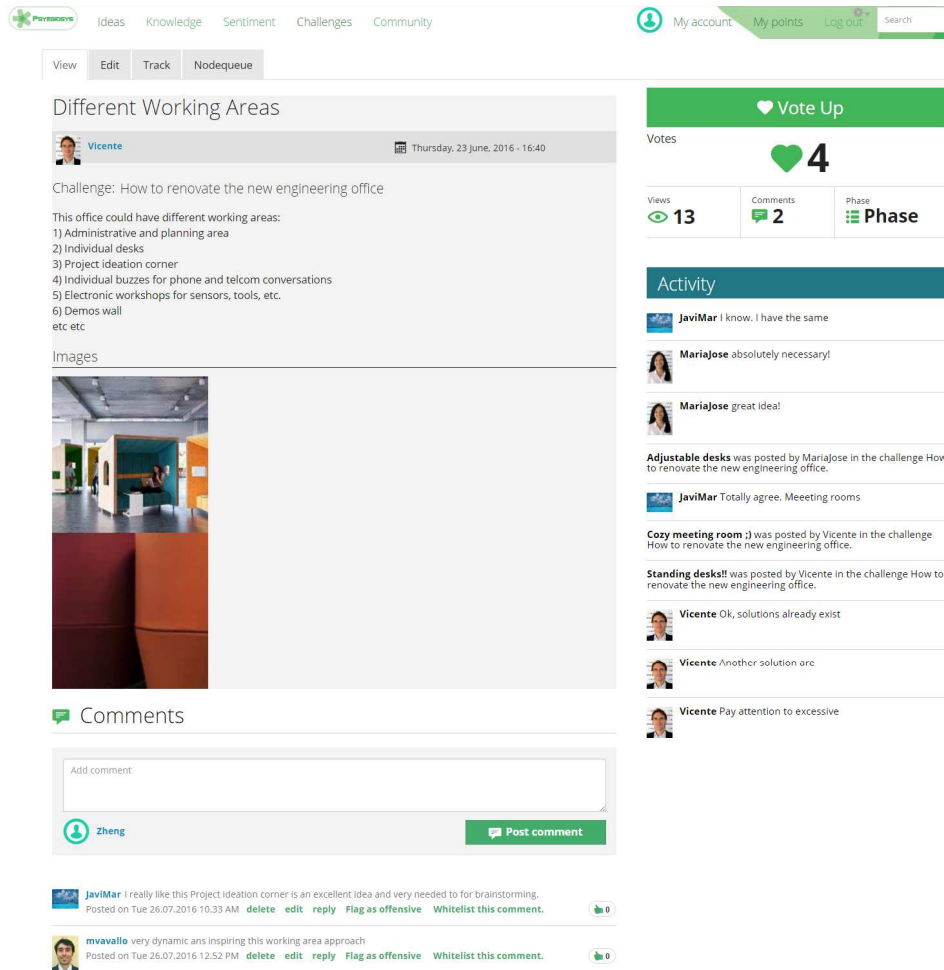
PSYMBIOSYS Ideas Knowledge Sentiment Challenges Community My account My points Log out Search

View Edit Track Nodequeue

Different Working Areas

Vicente Thursday, 23 June, 2016 - 16:40

Challenge: How to renovate the new engineering office

This office could have different working areas:
1) Administrative and planning area
2) Individual desks
3) Project ideation corner
4) Individual buzzes for phone and telcom conversations
5) Electronic workshops for sensors, tools, etc.
6) Demos wall
etc etc

Images

Comments

Add comment

Zheng

Post comment

JaviMar I really like this Project ideation corner is an excellent idea and very needed to for brainstorming.
Posted on Tue 26.07.2016 10.33 AM delete edit reply Flag as offensive Whitelist this comment. 0

mvavallo very dynamic ans inspiring this working area approach
Posted on Tue 26.07.2016 12.52 PM delete edit reply Flag as offensive Whitelist this comment. 0

Vote Up

Votes
4

Views
13
Comments
2
Phase
Phase

Activity

JaviMar I know. I have the same

MariaJose absolutely necessary!

MariaJose great idea!

Adjustable desks was posted by MariaJose in the challenge How to renovate the new engineering office.

JaviMar Totally agree. Meeeting rooms

Cozy meeting room ;) was posted by Vicente in the challenge How to renovate the new engineering office.

Standing desks!! was posted by Vicente in the challenge How to renovate the new engineering office.

Vicente Ok, solutions already exist

Vicente Another solution are

Vicente Pay attention to excessive